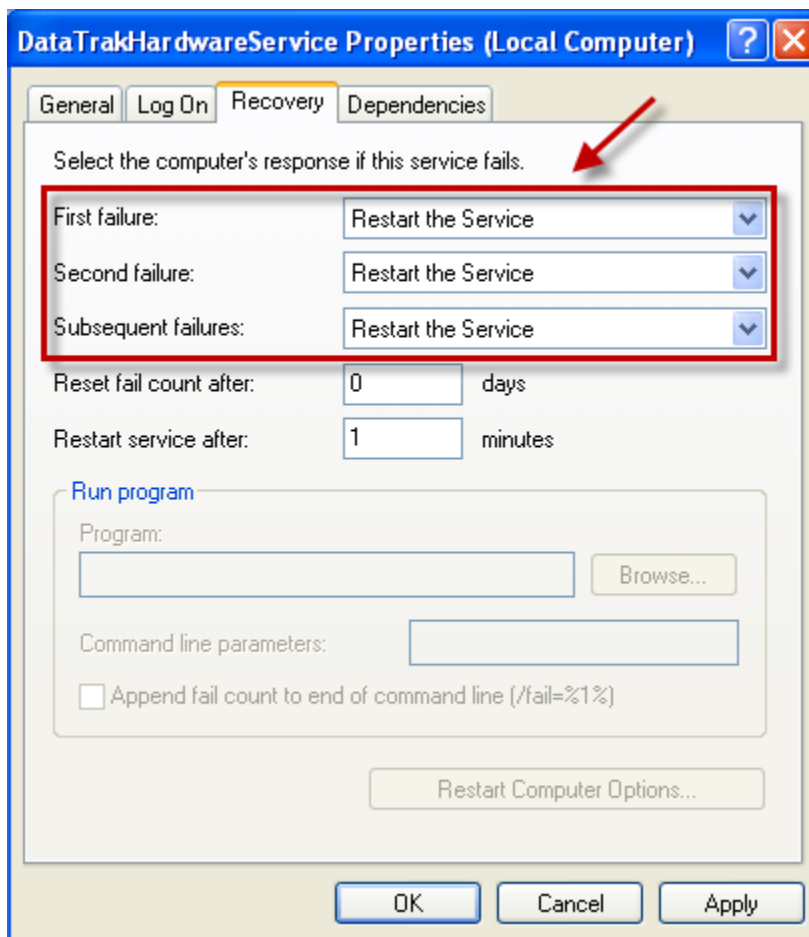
DataTrakHardwareService Properties (Local Computer)

General | Log On | Recovery | Dependencies

Select the computer's response if this service fails.

First failure: Restart the Service

Second failure: Restart the Service

Subsequent failures: Restart the Service

Reset fail count after: 0 days

Restart service after: 1 minutes

Run program

Program:

Browse...

Command line parameters:

Append fail count to end of command line (/fail=%1%)

Restart Computer Options...

OK | Cancel | Apply